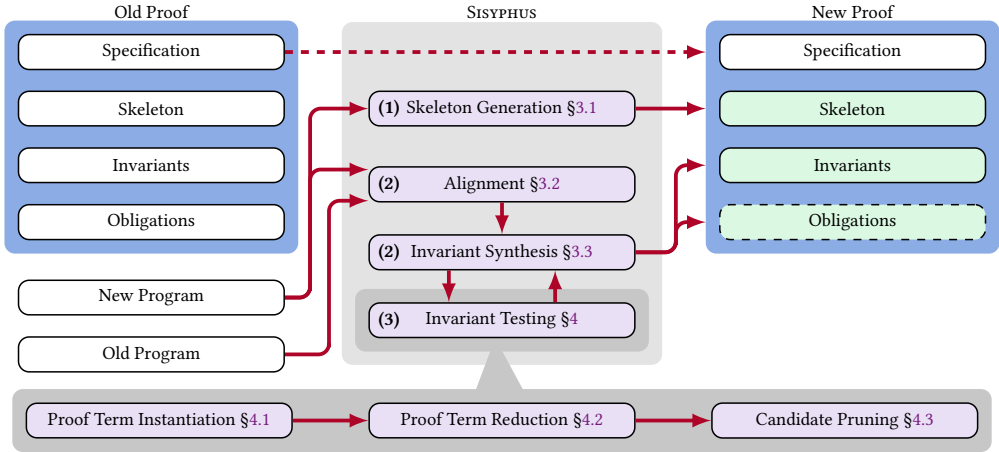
Old Proof

Specification

Skeleton

Invariants

Obligations

New Program

Old Program

Sisyphus

(1) Skeleton Generation §3.1

(2) Alignment §3.2

(2) Invariant Synthesis §3.3

(3) Invariant Testing §4

New Proof

Specification

Skeleton

Invariants

Obligations

Proof Term Instantiation §4.1

Proof Term Reduction §4.2

Candidate Pruning §4.3